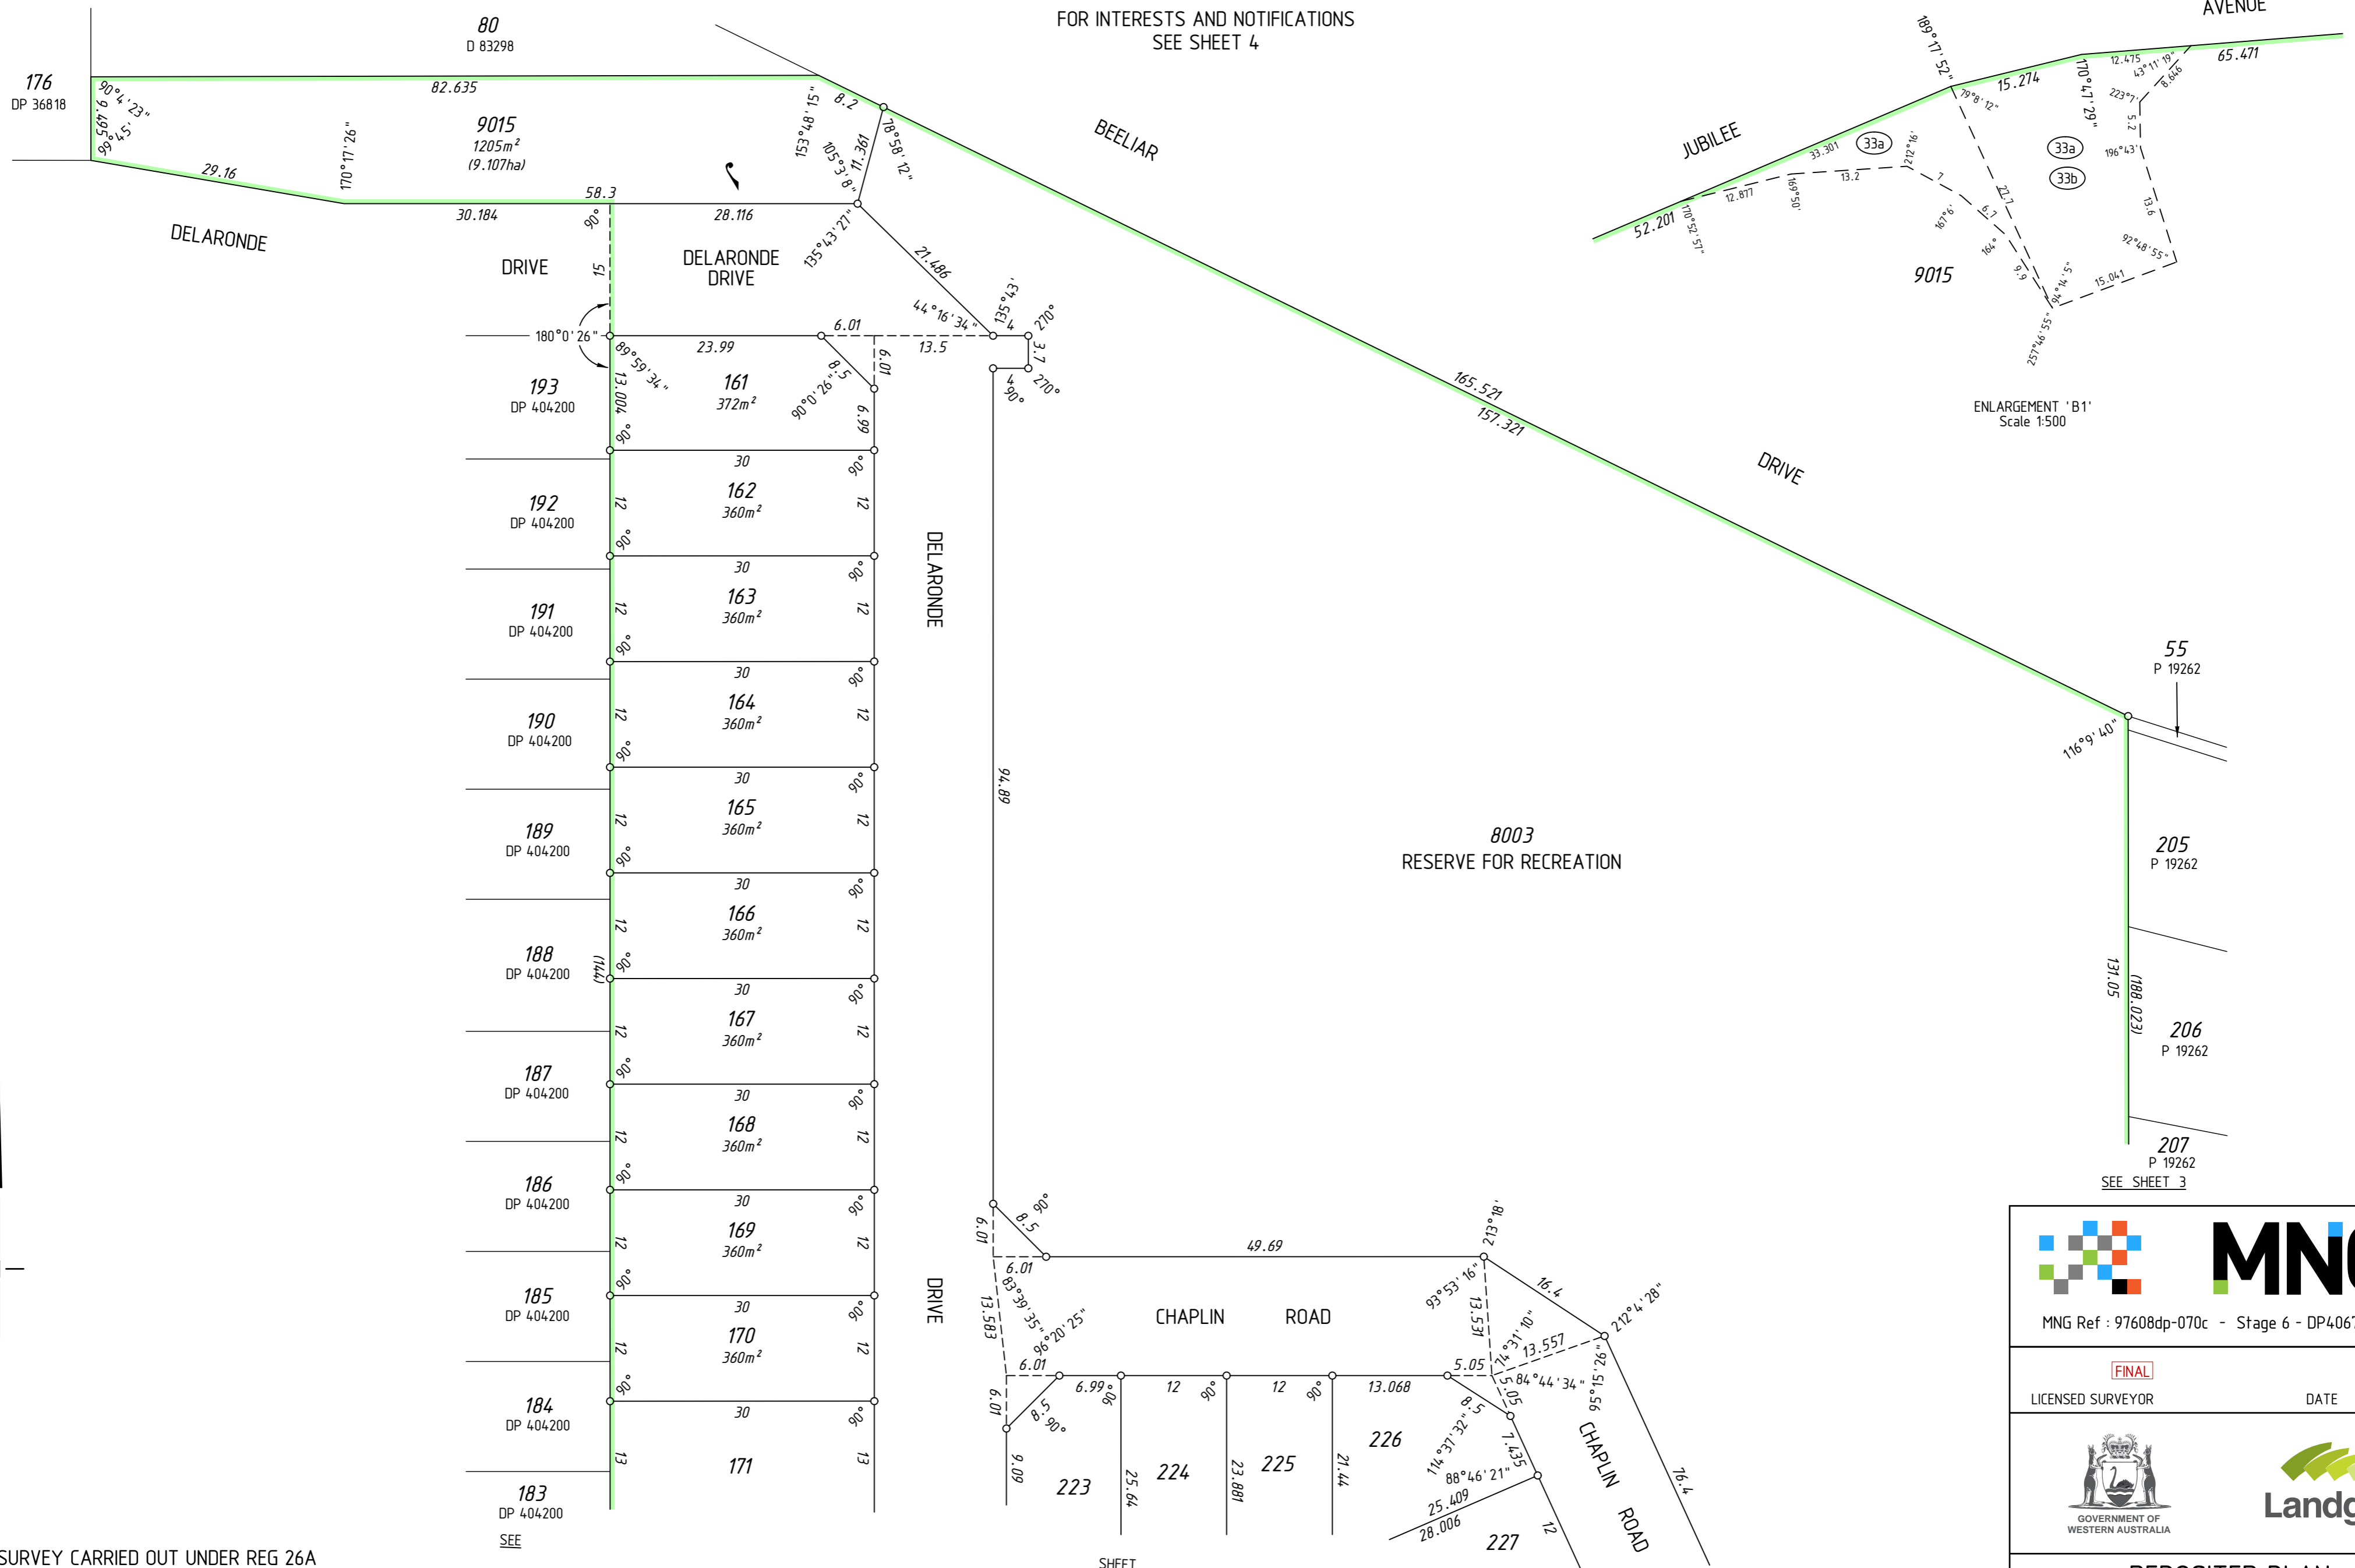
FOR INTERESTS AND NOTIFICATIONS
SEE SHEET 4

80
D 83298

176
DP 36818

82.635
90°4'23"
9.495
99°45'
9015
1205m²
(9.107ha)
170°17'26"
29.16
58.3
30.184
28.116
8.2
153°48'15"
105°3'8"
11.361
78°58'12"
135°43'27"
90°
15

DELARONDE
DRIVE
DELARONDE
DRIVE

BEELIAR
DRIVE
165.521
157.321

21.486
44°16'34"
135°43'4
270°
3.1
270°
90°
6.01
13.5
180°0'26"
23.99
89°59'34"
13.004
8.5
6.01
90°0'26"
6.99

193
DP 404200
161
372m²
192
DP 404200
162
360m²
191
DP 404200
163
360m²
190
DP 404200
164
360m²
189
DP 404200
165
360m²
188
DP 404200
166
360m²
(144)
187
DP 404200
167
360m²
186
DP 404200
168
360m²
185
DP 404200
169
360m²
184
DP 404200
170
360m²
183
DP 404200
171
SEE

30
12
90°
13

DELARONDE
DRIVE
94.89

8003
RESERVE FOR RECREATION

JUBILEE
AVENUE
189°17'52"
15.274
65.471
12.475
43°11'19"
6.646
170°47'29"
223°7'
5.2
196°43'
33.301
33a
33a
33b
212°16'
13.2
79°8'12"
52.201
12.877
170°52'57"
169°50'
7
167°6'
6.1
22.7
164°
9.9
13.6
92°48'55"
15.041
94°14'5"
257°46'55"
9015
ENLARGEMENT 'B1'
Scale 1:500

55
P 19262
116°9'40"
205
P 19262
131.05
(188.023)
206
P 19262
207
P 19262
SEE SHEET 3

6.01
8.5
90°
49.69
213°18'
16.4
212°4'28"
6.01
83°39'35"
96°20'25"
13.583
93°53'16"
13.537
74°31'10"
13.557
95°15'26"
84°44'34"
CHAPLIN ROAD
6.01
6.99
90°
12
90°
12
90°
13.068
5.05
5.05
8.5
114°37'32"
7.435
88°46'21"
25.409
28.006
6.01
8.5
90°
9.09
223
25.64
224
23.881
225
21.44
226
227
12
CHAPLIN
ROAD
76.4

MNG
MNG Ref : 97608dp-070c - Stage 6 - DP406
FINAL
LICENSED SURVEYOR
DATE
GOVERNMENT OF WESTERN AUSTRALIA
Landg

SURVEY CARRIED OUT UNDER REG 26A
SHEET